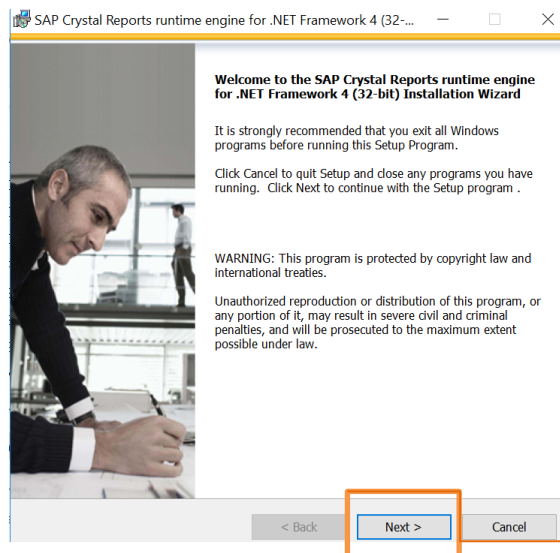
SAP Crystal Reports runtime engine for .NET Framework 4 (32-...

Welcome to the SAP Crystal Reports runtime engine for .NET Framework 4 (32-bit) Installation Wizard

It is strongly recommended that you exit all Windows programs before running this Setup Program.

Click Cancel to quit Setup and close any programs you have running. Click Next to continue with the Setup program .

WARNING: This program is protected by copyright law and international treaties.

Unauthorized reproduction or distribution of this program, or any portion of it, may result in severe civil and criminal penalties, and will be prosecuted to the maximum extent possible under law.

< Back

Next >

Cancel